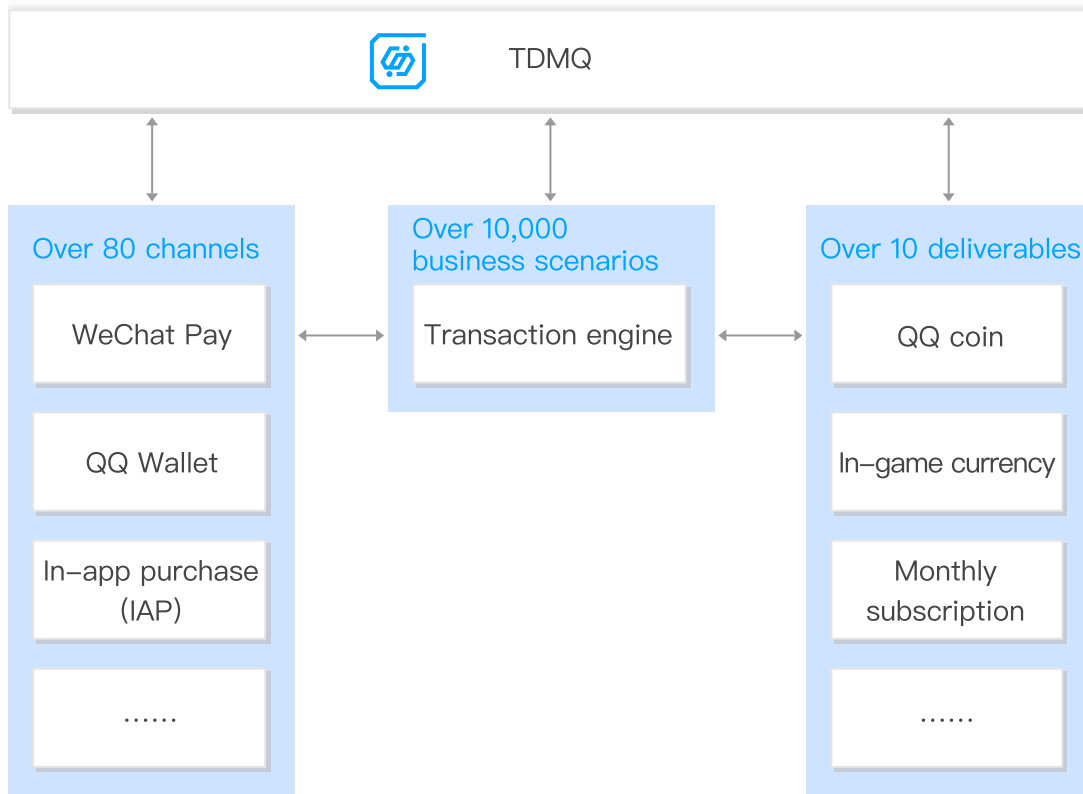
TDMQ

Over 80 channels

WeChat Pay

QQ Wallet

In-app purchase (IAP)

......

Over 10,000 business scenarios

Transaction engine

Over 10 deliverables

QQ coin

In-game currency

Monthly subscription

......